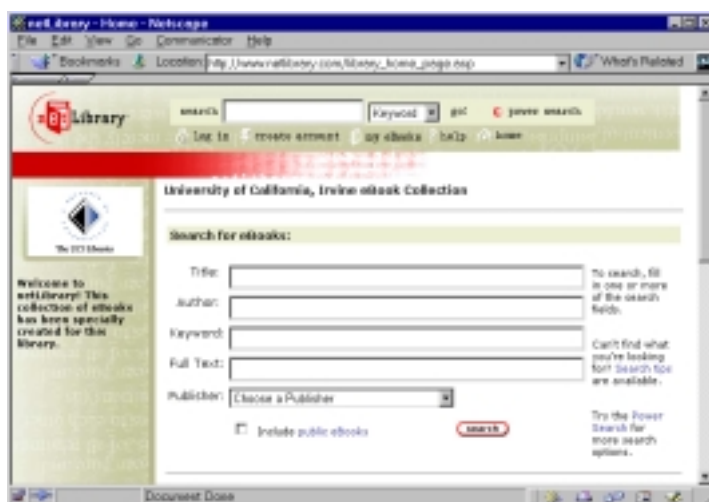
netLibrary - Home - Netscape

File Edit View Go Communicator Help

Bookmarks Location: http://www.netlibrary.com/library_home_page.asp What's Related

netLibrary

search Keyword go! power search

log in create account my ebooks help home

University of California, Irvine eBook Collection

The UCI Libraries

Welcome to netLibrary! This collection of eBooks has been specially created for this library.

Search for eBooks:

Title:

Author:

Keyword:

Full Text:

Publisher: Choose a Publisher

Include public eBooks

search

To search, fill in one or more of the search fields.

Can't find what you're looking for? Search tips are available.

Try the Power Search for more search options.

Document: Done